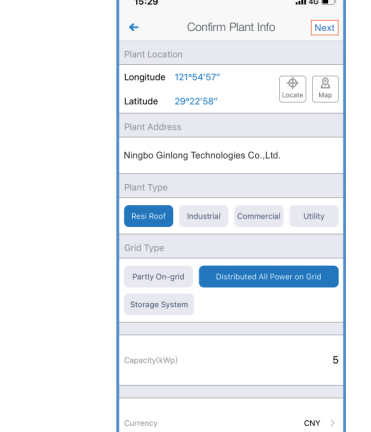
15:29

4G

Confirm Plant Info

Next

Plant Location

Longitude 121°54′57″

Latitude 29°22′58″

Locate

Map

Plant Address

Ningbo Ginlong Technologies Co.,Ltd.

Plant Type

Resi Roof

Industrial

Commercial

Utility

Grid Type

Partly On-grid

Distributed All Power on Grid

Storage System

Capacity(kWp)

5

Currency

CNY